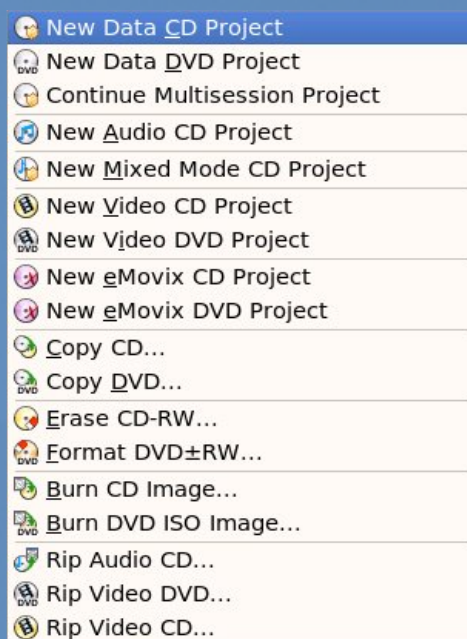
New Data CD Project
New Data DVD Project
Continue Multisession Project
New Audio CD Project
New Mixed Mode CD Project
New Video CD Project
New Video DVD Project
New eMovix CD Project
New eMovix DVD Project
Copy CD...
Copy DVD...
Erase CD-RW...
Format DVD±RW...
Burn CD Image...
Burn DVD ISO Image...
Rip Audio CD...
Rip Video DVD...
Rip Video CD...